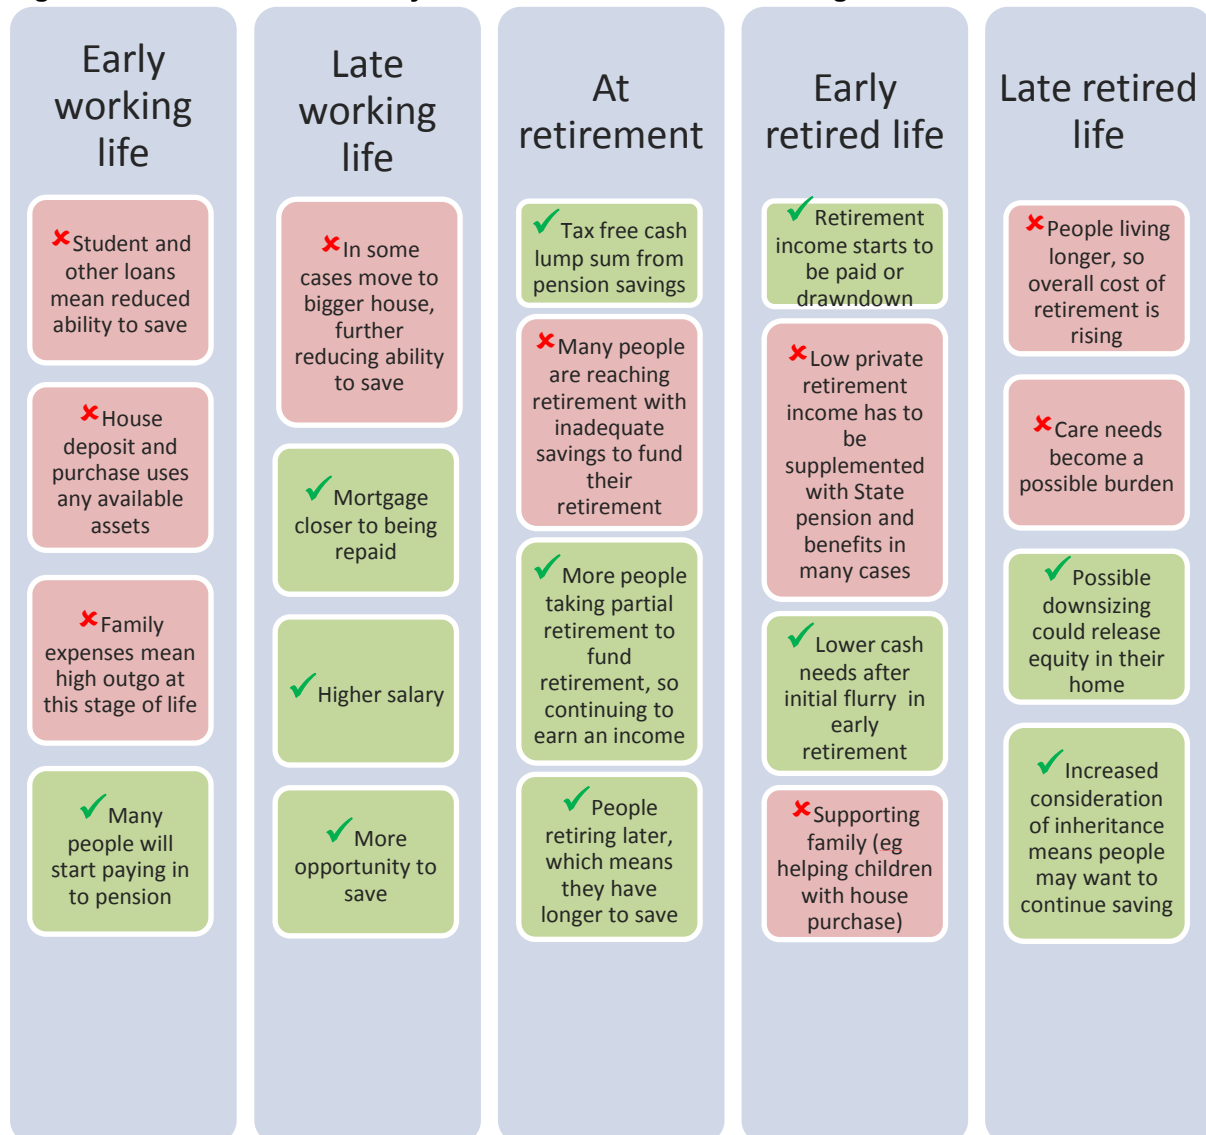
Early working life

✘Student and other loans mean reduced ability to save

✘House deposit and purchase uses any available assets

✘Family expenses mean high outgo at this stage of life

✔Many people will start paying in to pension

Late working life

✘In some cases move to bigger house, further reducing ability to save

✔Mortgage closer to being repaid

✔Higher salary

✔More opportunity to save

At retirement

✔Tax free cash lump sum from pension savings

✘Many people are reaching retirement with inadequate savings to fund their retirement

✔More people taking partial retirement to fund retirement, so continuing to earn an income

✔People retiring later, which means they have longer to save

Early retired life

✔Retirement income starts to be paid or drawndown

✘Low private retirement income has to be supplemented with State pension and benefits in many cases

✔Lower cash needs after initial flurry in early retirement

✘Supporting family (eg helping children with house purchase)

Late retired life

✘People living longer, so overall cost of retirement is rising

✘Care needs become a possible burden

✔Possible downsizing could release equity in their home

✔Increased consideration of inheritance means people may want to continue saving